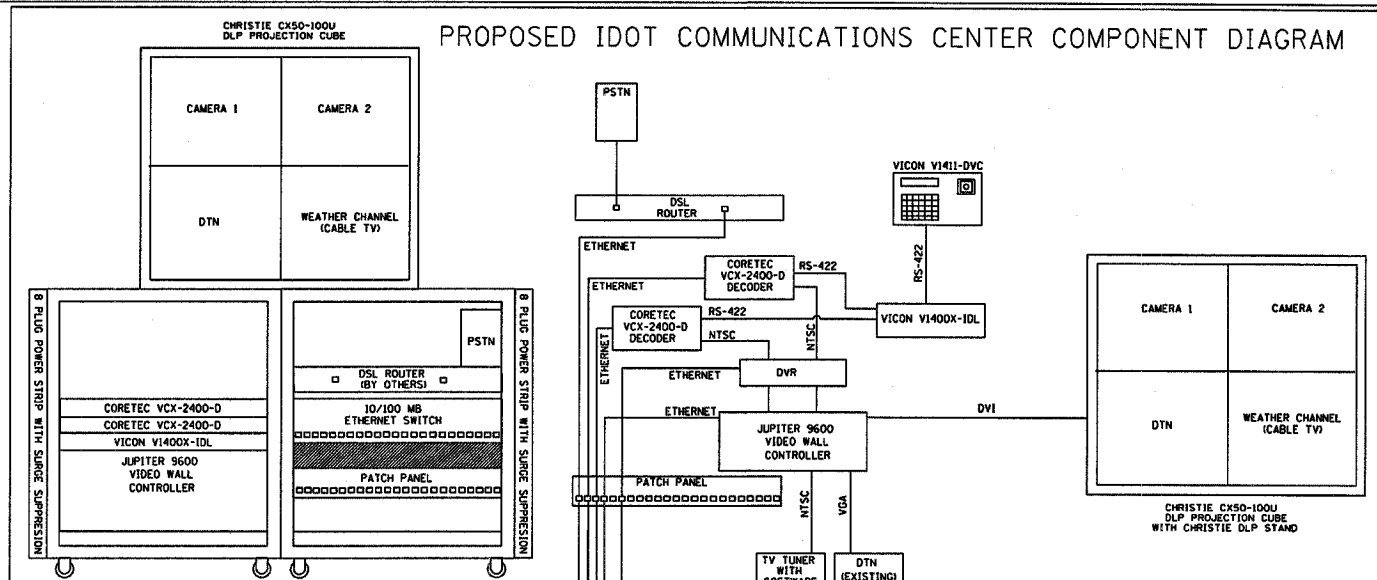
CHRISTIE CX50-100U
DLP PROJECTION CUBE

PROPOSED IDOT COMMUNICATIONS CENTER COMPONENT DIAGRAM

CAMERA 1

CAMERA 2

DTN

WEATHER CHANNEL (CABLE TV)

8 PLUG POWER STRIP WITH SURGE SUPPRESION

CORETEC VCX-2400-D

CORETEC VCX-2400-D

VICON V1400X-IDL

JUPITER 9600 VIDEO WALL CONTROLLER

PSTN

DSL ROUTER (BY OTHERS)

10/100 MB ETHERNET SWITCH

PATCH PANEL

8 PLUG POWER STRIP WITH SURGE SUPPRESION

PSTN

DSL ROUTER

ETHERNET

ETHERNET

CORETEC VCX-2400-D DECODER

RS-422

VICON V1411-DVC

RS-422

CORETEC VCX-2400-D DECODER

RS-422

ETHERNET

NTSC

NTSC

VICON V1400X-IDL

ETHERNET

DVR

ETHERNET

JUPITER 9600 VIDEO WALL CONTROLLER

DVI

PATCH PANEL

NTSC

VGA

TV TUNER WITH SOFTWARE

DTN (EXISTING)

CAMERA 1

CAMERA 2

DTN

WEATHER CHANNEL (CABLE TV)

CHRISTIE CX50-100U
DLP PROJECTION CUBE
WITH CHRISTIE DLP STAND